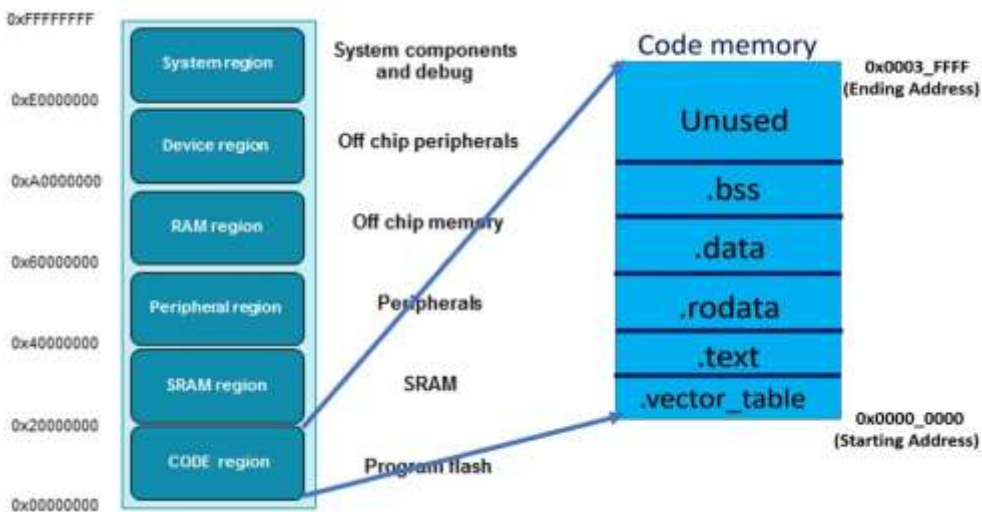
0xFFFFFFFF

System region

System components and debug

0xE0000000

Device region

Off chip peripherals

0xA0000000

RAM region

Off chip memory

0x60000000

Peripheral region

Peripherals

0x40000000

SRAM region

SRAM

0x20000000

CODE region

Program flash

0x00000000

Code memory

0x0003_FFFF
(Ending Address)

Unused

.bss

.data

.rodata

.text

.vector_table

0x0000_0000
(Starting Address)